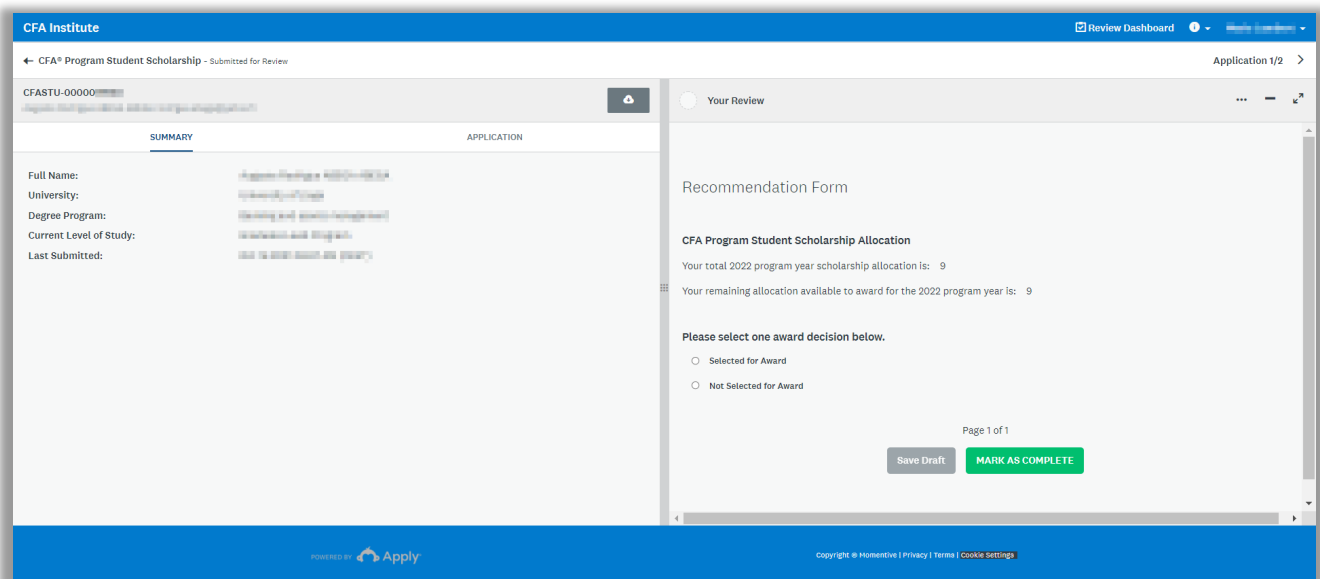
CFA Institute

Review Dashboard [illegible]

← CFA® Program Student Scholarship - Submitted for Review

Application 1/2

CFASTU-00000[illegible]
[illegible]

SUMMARY

APPLICATION

Full Name: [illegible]
University: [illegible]
Degree Program: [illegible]
Current Level of Study: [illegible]
Last Submitted: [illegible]

Your Review

Recommendation Form

CFA Program Student Scholarship Allocation

Your total 2022 program year scholarship allocation is: 9

Your remaining allocation available to award for the 2022 program year is: 9

Please select one award decision below.

Selected for Award

Not Selected for Award

Page 1 of 1

Save Draft

MARK AS COMPLETE

POWERED BY Apply

Copyright © Momentive | Privacy | Terms | Cookie Settings